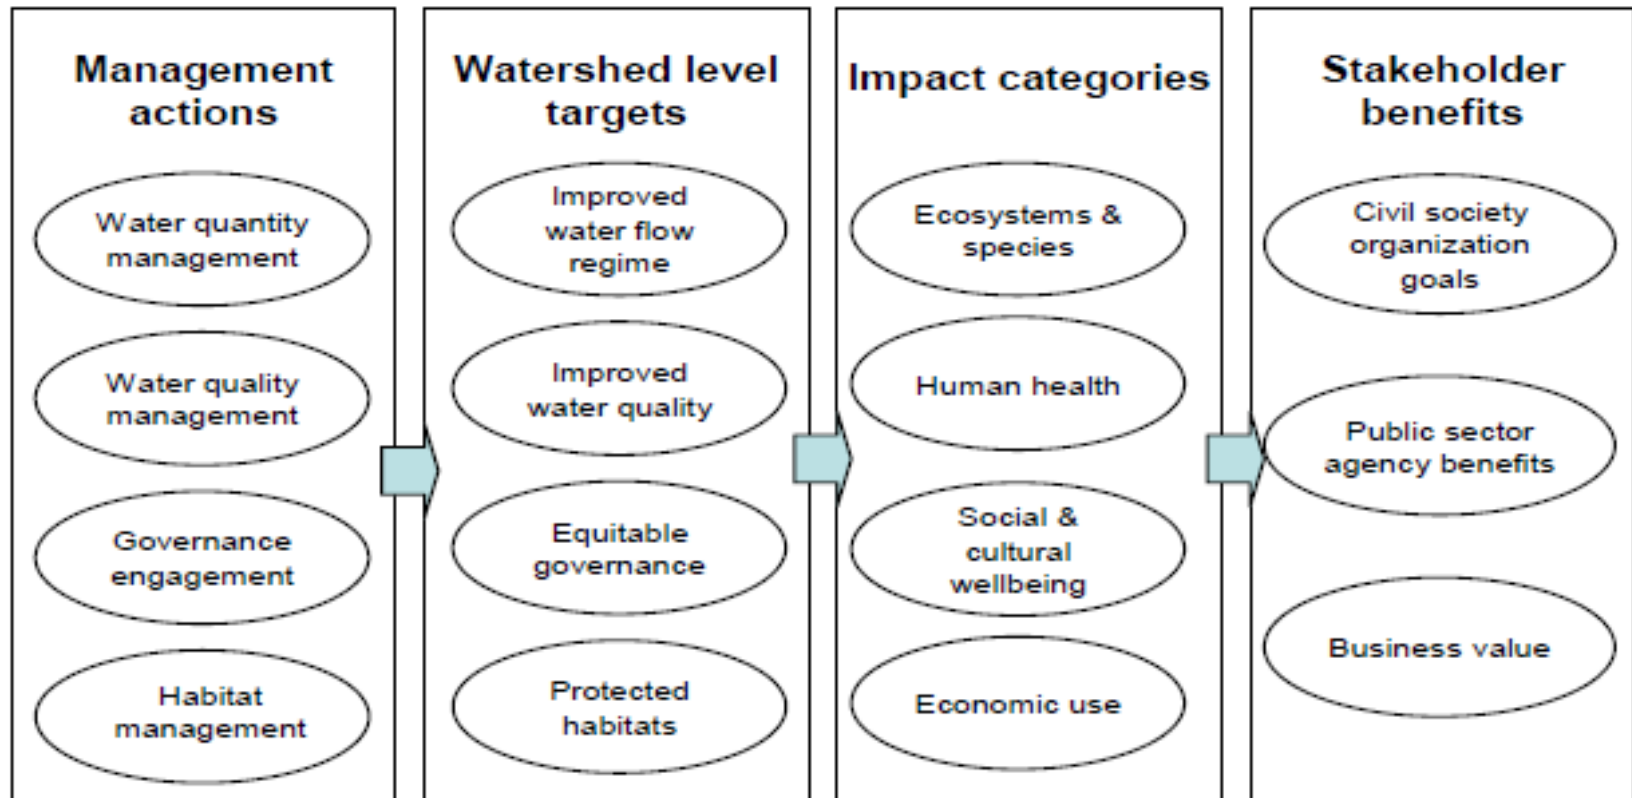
Management actions

Water quantity management

Water quality management

Governance engagement

Habitat management

Watershed level targets

Improved water flow regime

Improved water quality

Equitable governance

Protected habitats

Impact categories

Ecosystems & species

Human health

Social & cultural wellbeing

Economic use

Stakeholder benefits

Civil society organization goals

Public sector agency benefits

Business value